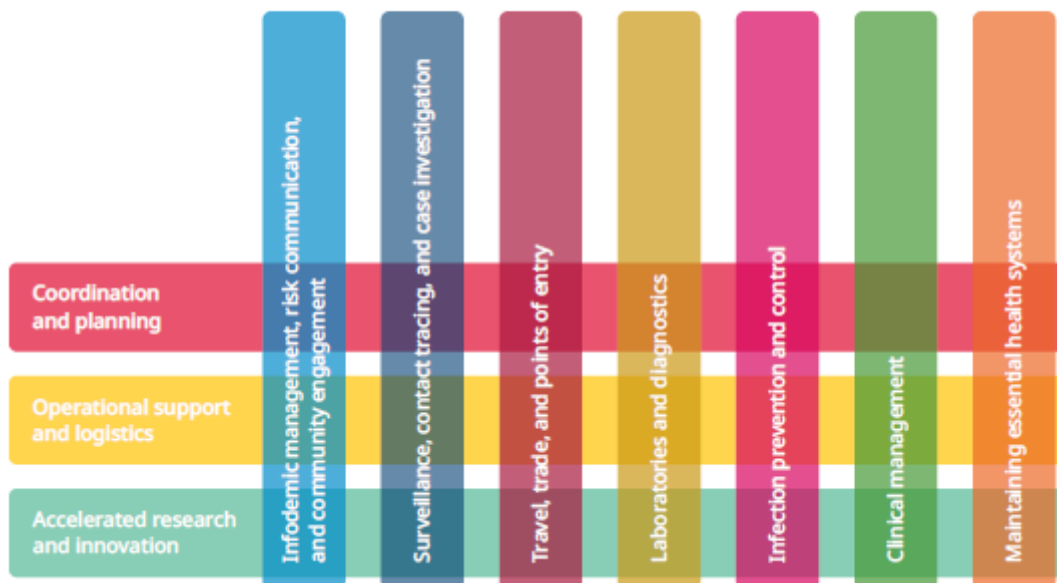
Infodemic management, risk communication, and community engagement

Surveillance, contact tracing, and case investigation

Travel, trade, and points of entry

Laboratories and diagnostics

Infection prevention and control

Clinical management

Maintaining essential health systems

Coordination and planning

Operational support and logistics

Accelerated research and innovation